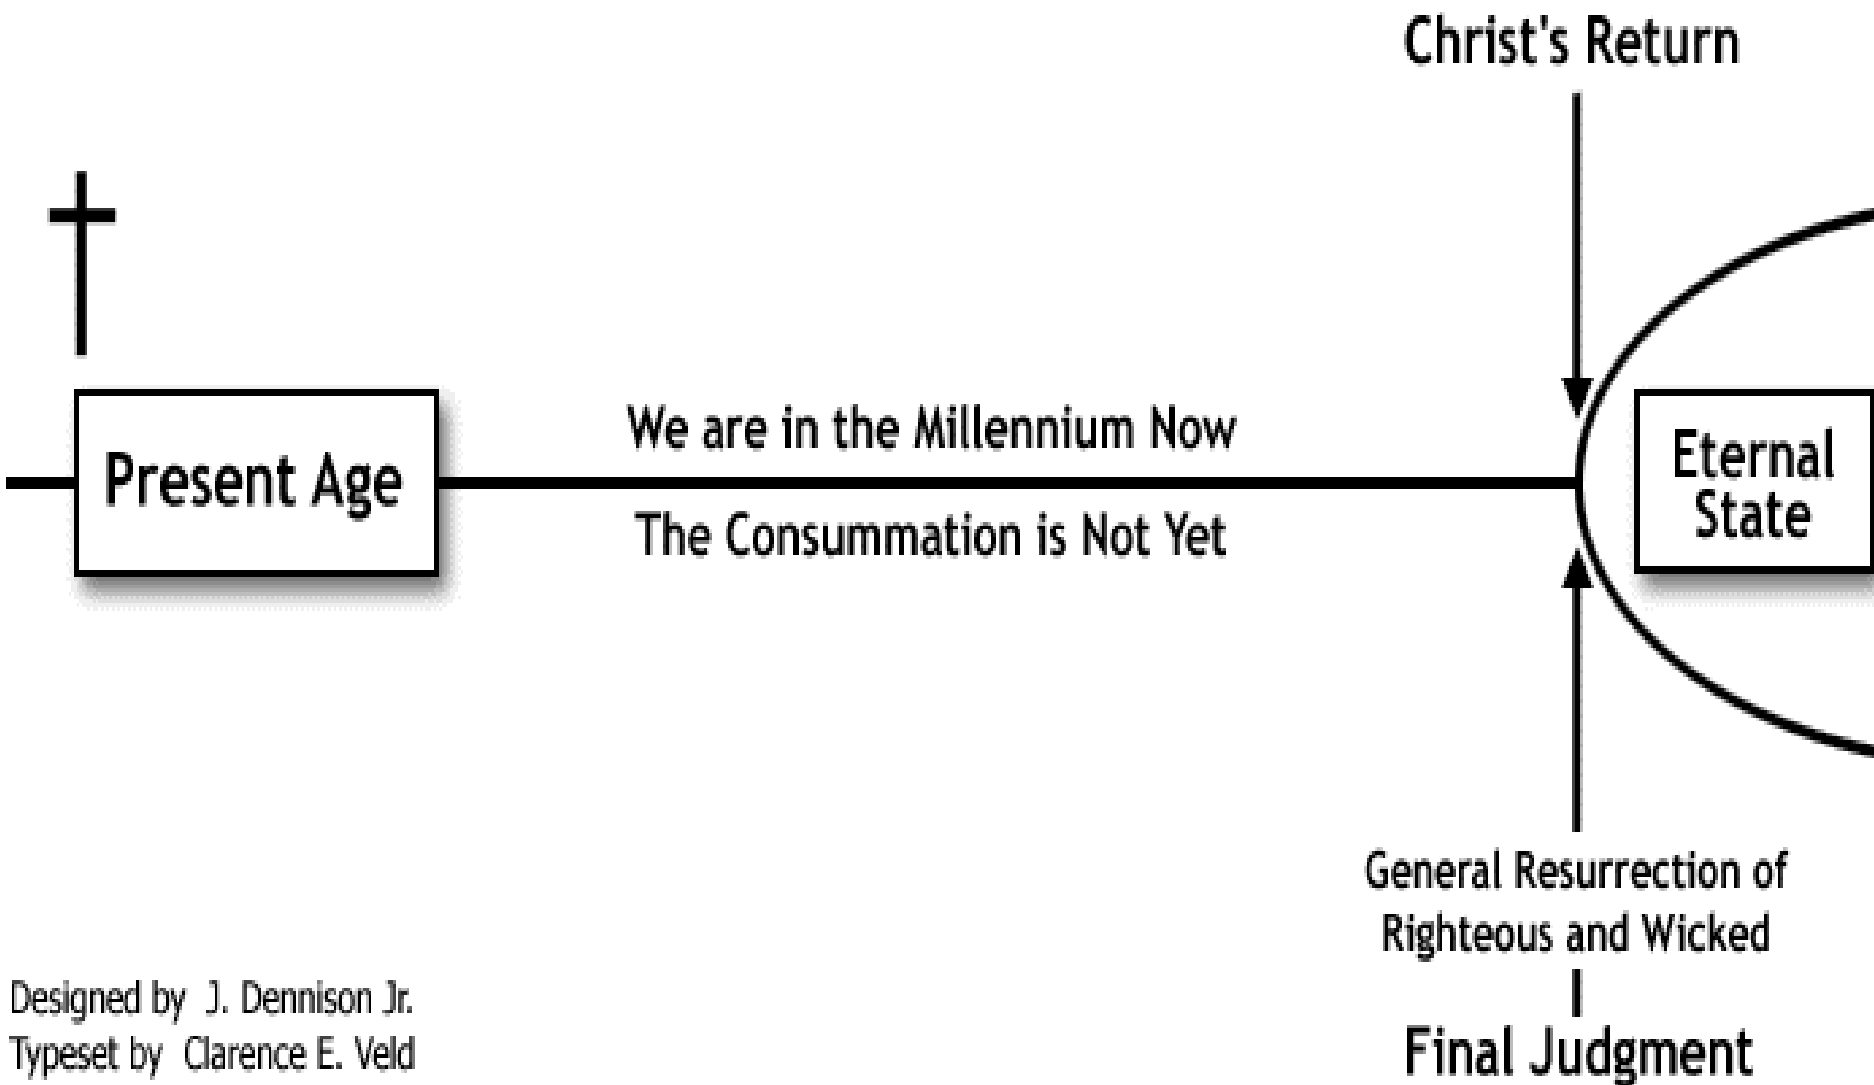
Christ's Return

Present Age

We are in the Millennium Now

The Consummation is Not Yet

Eternal State

General Resurrection of Righteous and Wicked

Final Judgment

Designed by J. Dennison Jr.
Typeset by Clarence E. Veld